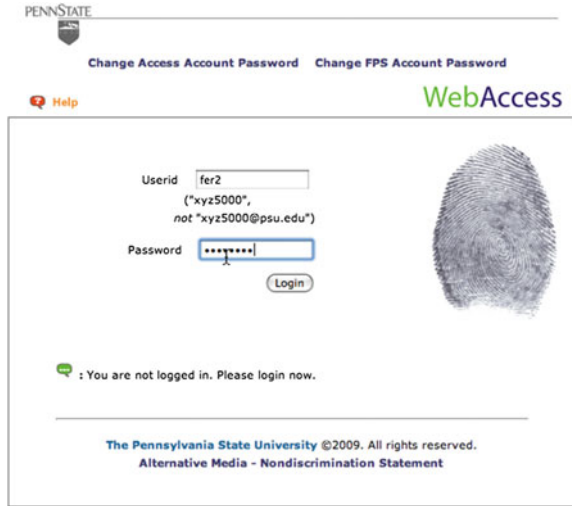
PENNSTATE

Change Access Account Password Change FPS Account Password

Help

WebAccess

Userid fer2

("xyz5000", *not* "xyz5000@psu.edu")

Password •••••••••

Login

: You are not logged in. Please login now.

The Pennsylvania State University ©2009. All rights reserved.
Alternative Media - Nondiscrimination Statement